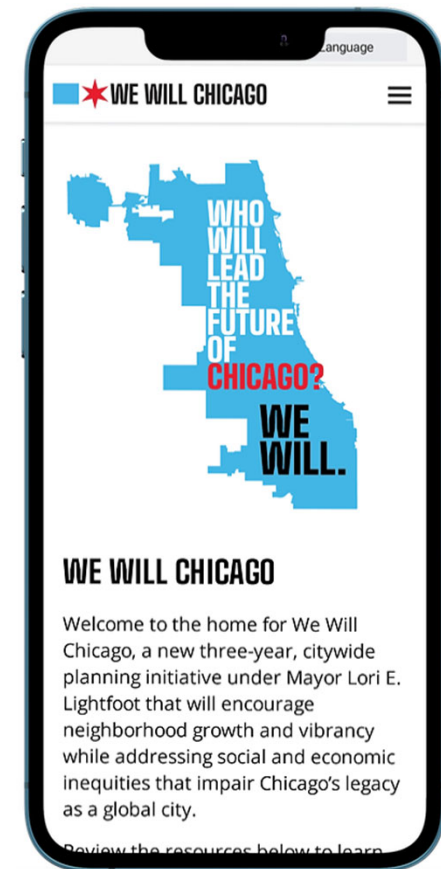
Language

WE WILL CHICAGO

WHO WILL LEAD THE FUTURE OF CHICAGO?

WE WILL.

WE WILL CHICAGO

Welcome to the home for We Will Chicago, a new three-year, citywide planning initiative under Mayor Lori E. Lightfoot that will encourage neighborhood growth and vibrancy while addressing social and economic inequities that impair Chicago's legacy as a global city.

Review the resources below to learn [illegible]